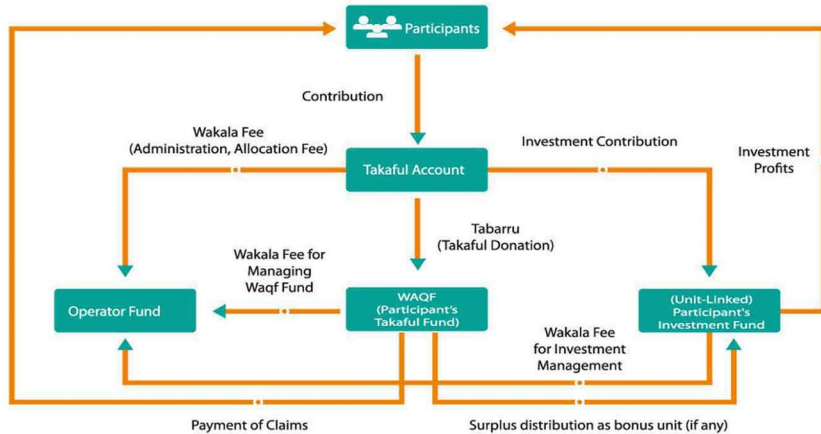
Participants

Contribution

Wakala Fee
(Administration, Allocation Fee)

Takaful Account

Investment Contribution

Investment
Profits

Tabarru
(Takaful Donation)

Wakala Fee for
Managing
Waqf Fund

Operator Fund

WAQF
(Participant's
Takaful Fund)

(Unit-Linked)
Participant's
Investment Fund

Wakala Fee
for Investment
Management

Payment of Claims

Surplus distribution as bonus unit (if any)